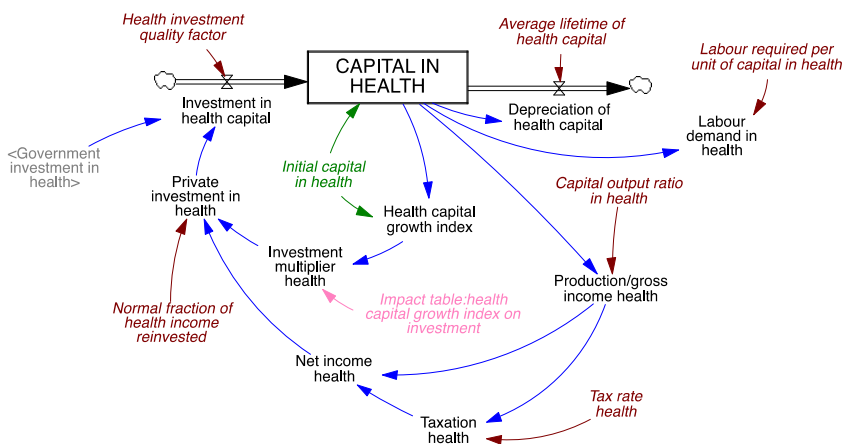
Health investment quality factor

CAPITAL IN HEALTH

Average lifetime of health capital

Labour required per unit of capital in health

Investment in health capital

Depreciation of health capital

Labour demand in health

<Government investment in health>

Private investment in health

Initial capital in health

Health capital growth index

Capital output ratio in health

Investment multiplier health

Production/gross income health

Normal fraction of health income reinvested

Impact table:health capital growth index on investment

Net income health

Tax rate health

Taxation health